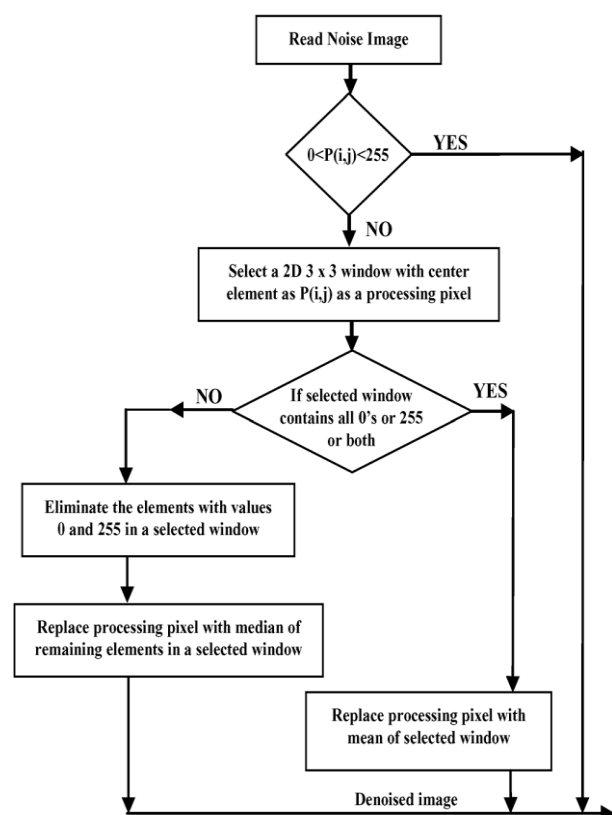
Read Noise Image

0<P(i,j)<255

YES

NO

Select a 2D 3 x 3 window with center element as P(i,j) as a processing pixel

If selected window contains all 0's or 255 or both

NO

YES

Eliminate the elements with values 0 and 255 in a selected window

Replace processing pixel with median of remaining elements in a selected window

Replace processing pixel with mean of selected window

Denoised image